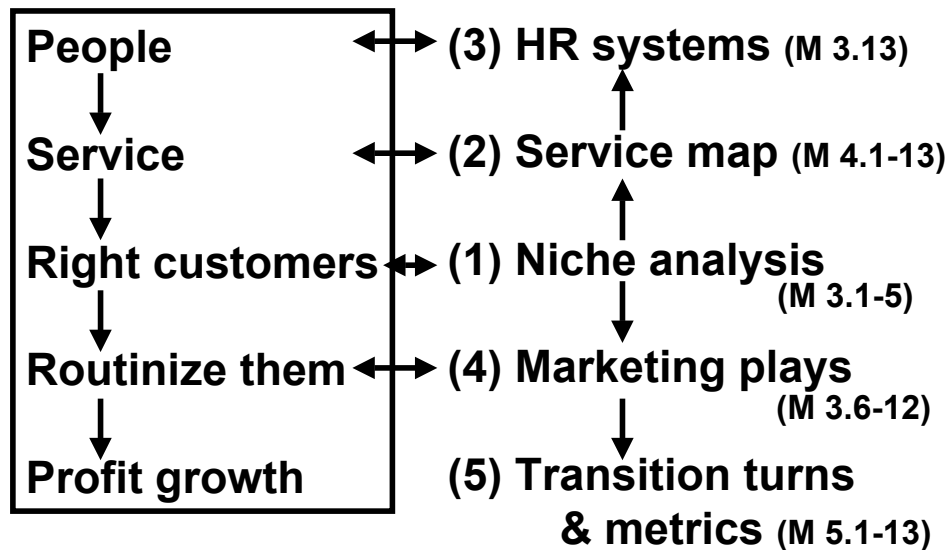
People

Service

Right customers

Routinize them

Profit growth

(3) HR systems (M 3.13)

(2) Service map (M 4.1-13)

(1) Niche analysis (M 3.1-5)

(4) Marketing plays (M 3.6-12)

(5) Transition turns & metrics (M 5.1-13)